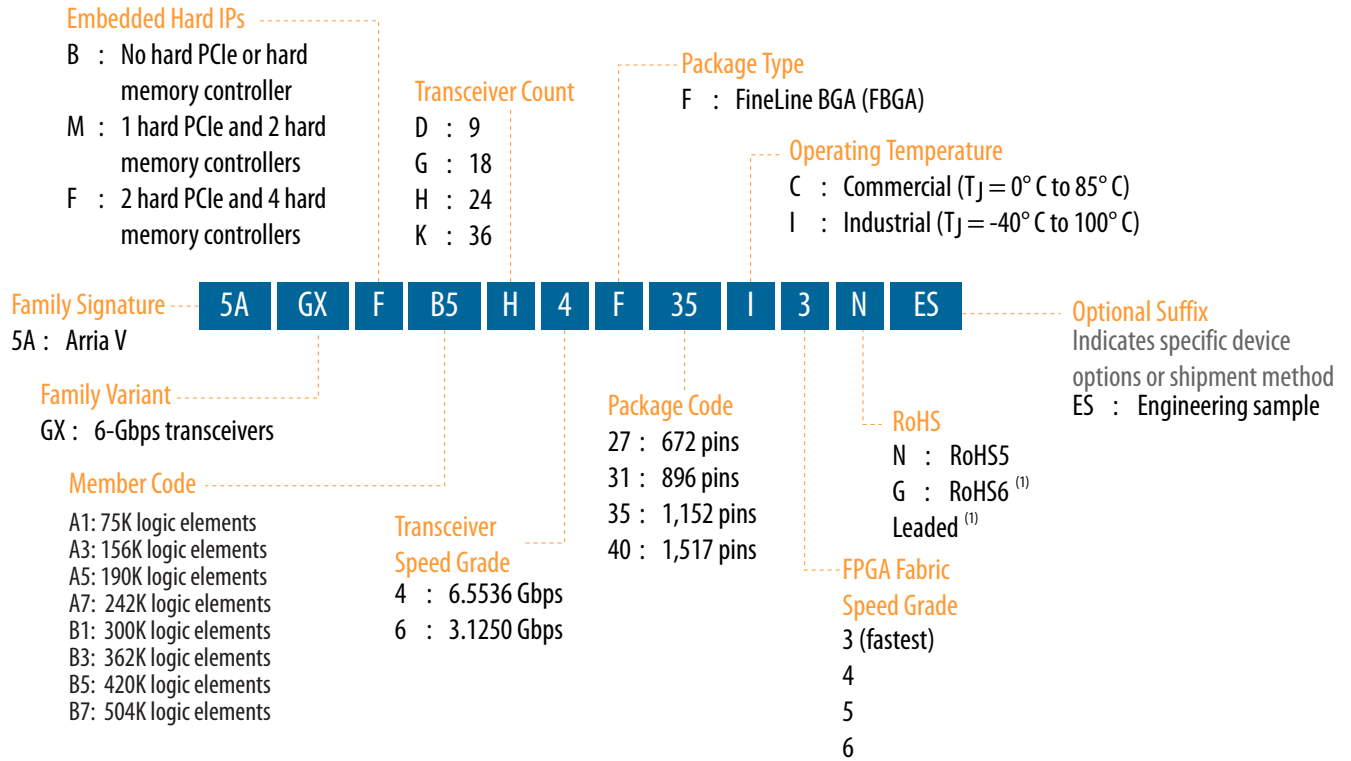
Embedded Hard IPs
B : No hard PCIe or hard memory controller
M : 1 hard PCIe and 2 hard memory controllers
F : 2 hard PCIe and 4 hard memory controllers

Transceiver Count
D : 9
G : 18
H : 24
K : 36

Package Type
F : FineLine BGA (FBGA)

Operating Temperature
C : Commercial ($T_J$ = 0° C to 85° C)
I : Industrial ($T_J$ = -40° C to 100° C)

Family Signature
5A : Arria V

| 5A | GX | F | B5 | H | 4 | F | 35 | I | 3 | N | ES |
|---|---|---|---|---|---|---|---|---|---|---|---|

Optional Suffix
Indicates specific device options or shipment method
ES : Engineering sample

Family Variant
GX : 6-Gbps transceivers

Member Code
A1: 75K logic elements
A3: 156K logic elements
A5: 190K logic elements
A7: 242K logic elements
B1: 300K logic elements
B3: 362K logic elements
B5: 420K logic elements
B7: 504K logic elements

Transceiver Speed Grade
4 : 6.5536 Gbps
6 : 3.1250 Gbps

Package Code
27 : 672 pins
31 : 896 pins
35 : 1,152 pins
40 : 1,517 pins

RoHS
N : RoHS5
G : RoHS6 $^{(1)}$
Leaded $^{(1)}$

FPGA Fabric Speed Grade
3 (fastest)
4
5
6